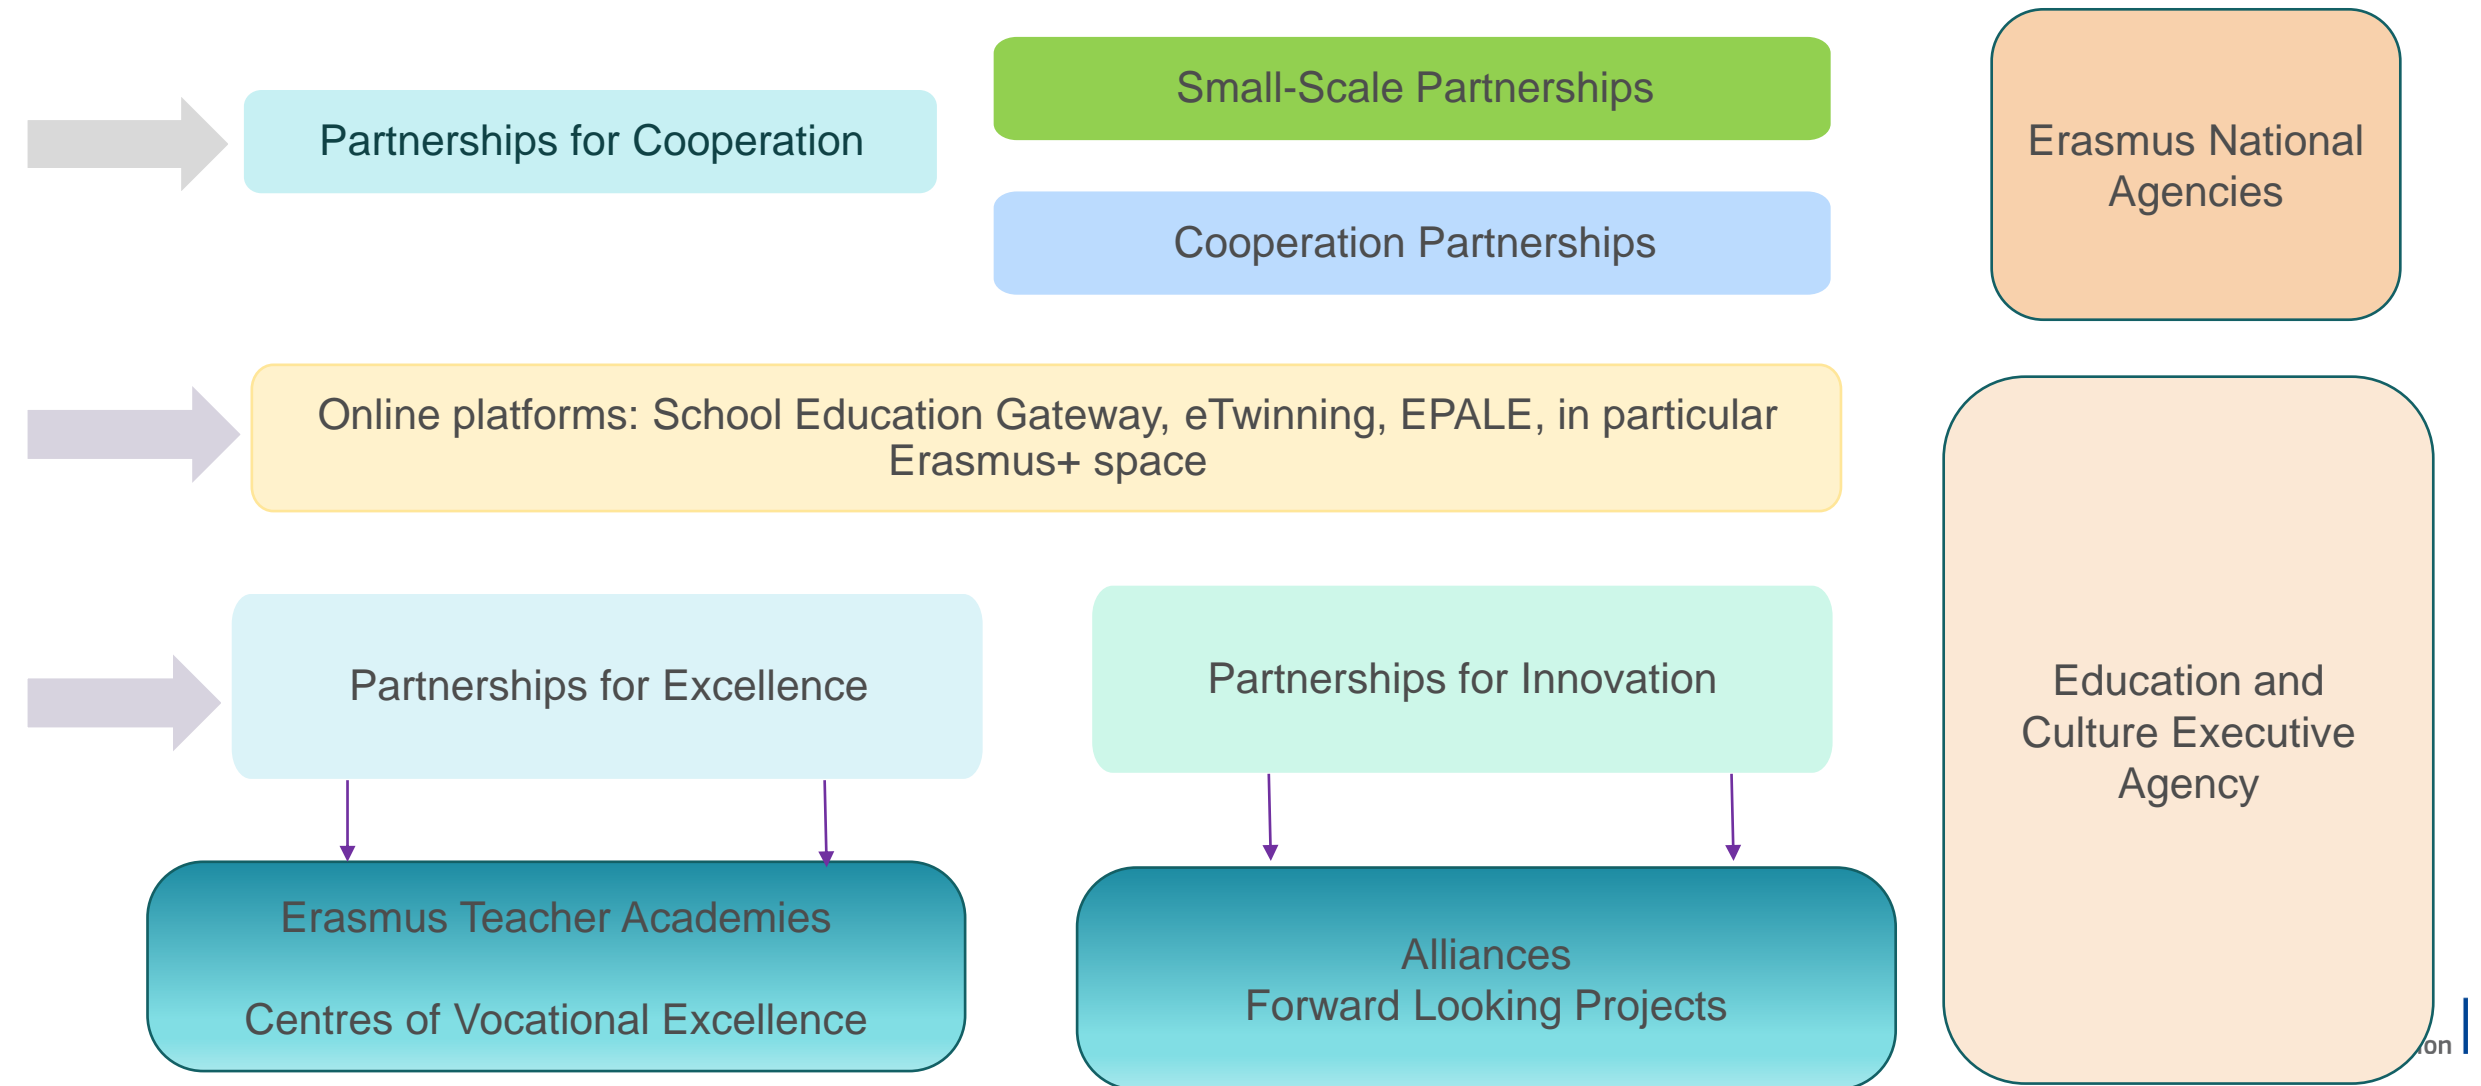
Partnerships for Cooperation

Small-Scale Partnerships

Cooperation Partnerships

Erasmus National Agencies

Online platforms: School Education Gateway, eTwinning, EPALE, in particular Erasmus+ space

Partnerships for Excellence

Partnerships for Innovation

Education and Culture Executive Agency

Erasmus Teacher Academies

Centres of Vocational Excellence

Alliances
Forward Looking Projects

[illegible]on